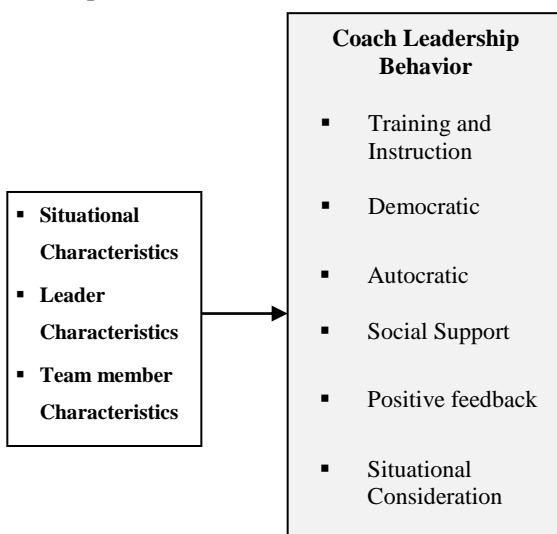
- Situational Characteristics
- Leader Characteristics
- Team member Characteristics

Coach Leadership Behavior

- Training and Instruction
- Democratic
- Autocratic
- Social Support
- Positive feedback
- Situational Consideration